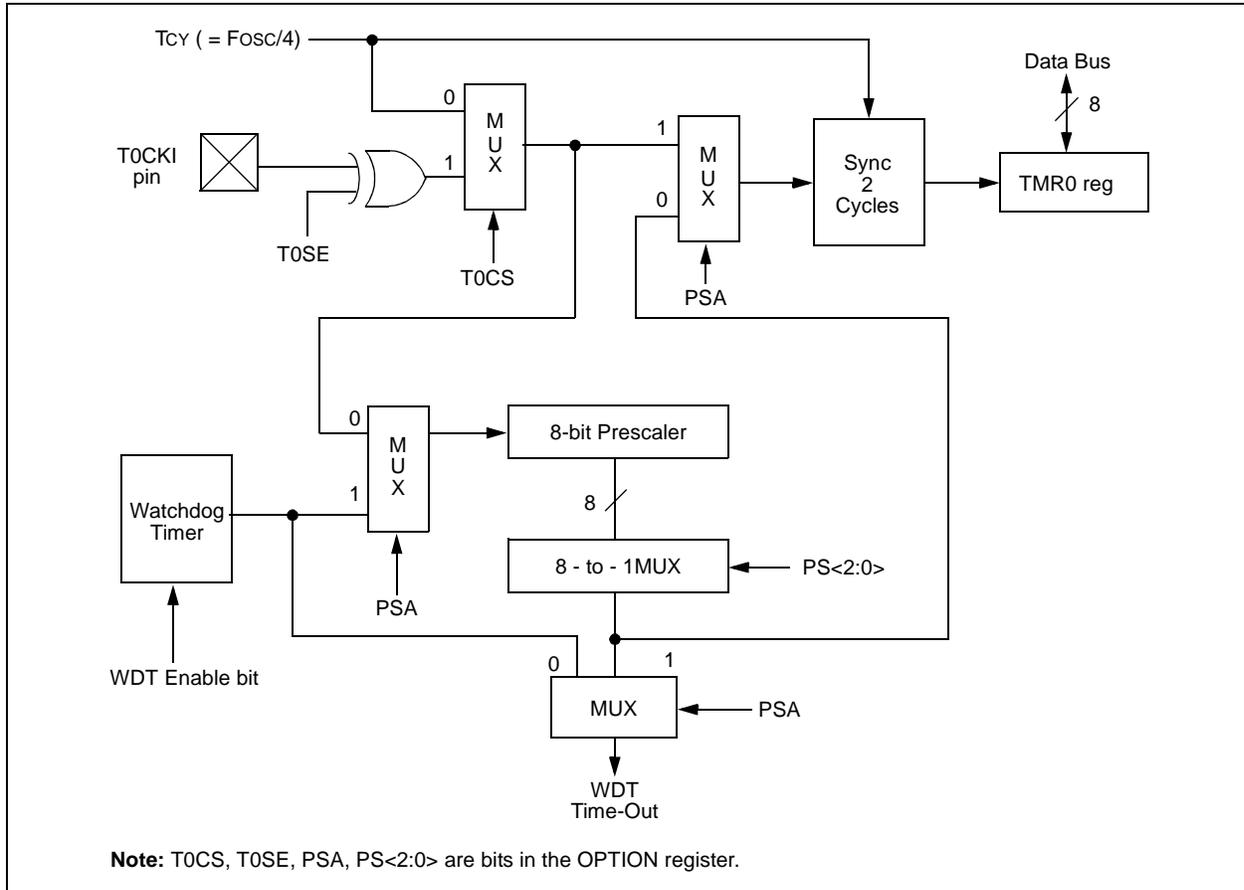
TCY ( = FOSC/4)

Data Bus

8

0

M U X

1

M U X

Sync 2 Cycles

TMR0 reg

T0CKI pin

1

0

T0SE

T0CS

PSA

0

M U X

8-bit Prescaler

Watchdog Timer

1

8

8 - to - 1MUX

PS<2:0>

PSA

WDT Enable bit

0

1

MUX

PSA

WDT Time-Out

**Note:** T0CS, T0SE, PSA, PS<2:0> are bits in the OPTION register.